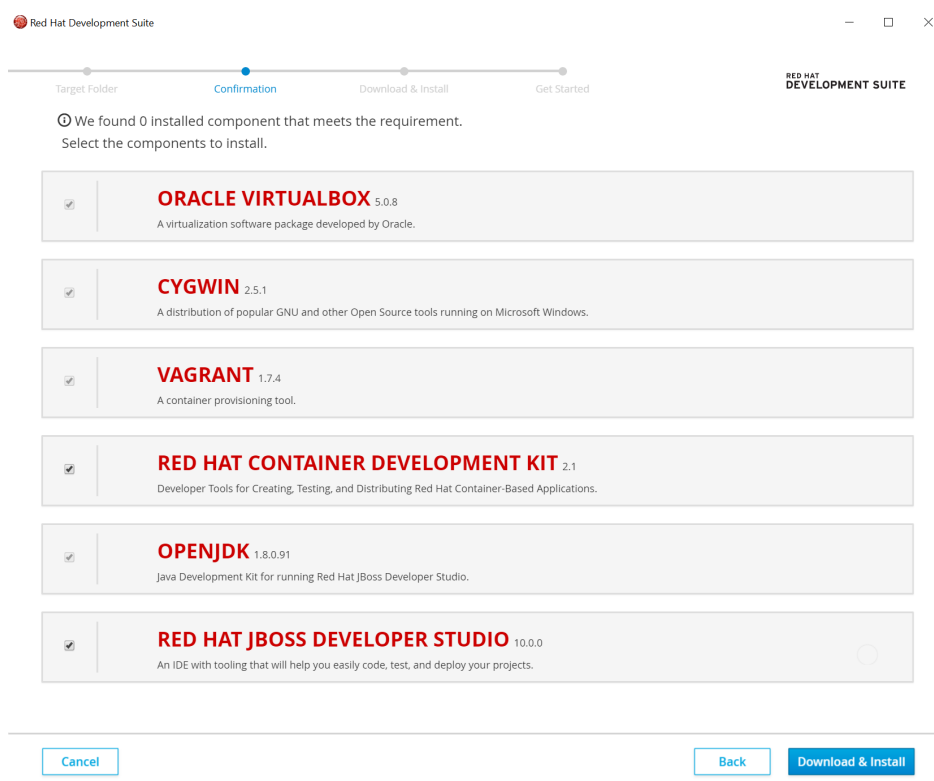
Red Hat Development Suite

Target Folder Confirmation Download & Install Get Started

RED HAT
DEVELOPMENT SUITE

We found 0 installed component that meets the requirement.
Select the components to install.

ORACLE VIRTUALBOX 5.0.8
A virtualization software package developed by Oracle.

CYGWIN 2.5.1
A distribution of popular GNU and other Open Source tools running on Microsoft Windows.

VAGRANT 1.7.4
A container provisioning tool.

RED HAT CONTAINER DEVELOPMENT KIT 2.1
Developer Tools for Creating, Testing, and Distributing Red Hat Container-Based Applications.

OPENJDK 1.8.0.91
Java Development Kit for running Red Hat JBoss Developer Studio.

RED HAT JBOSS DEVELOPER STUDIO 10.0.0
An IDE with tooling that will help you easily code, test, and deploy your projects.

Cancel

Back

Download & Install